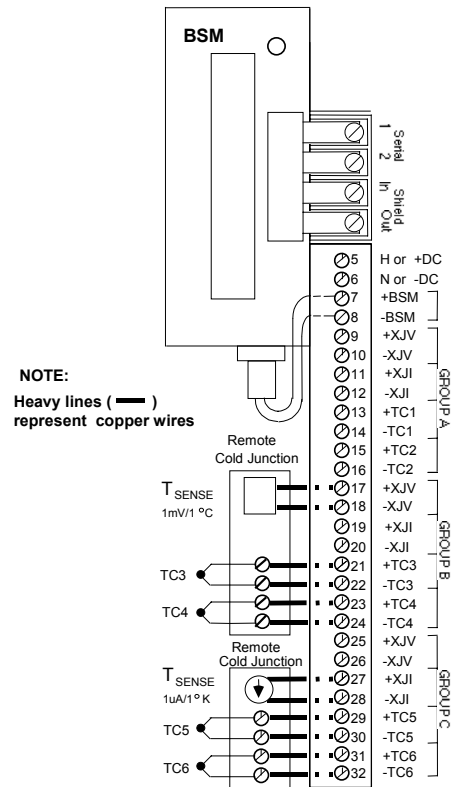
BSM

1 Serial 2
In Shield Out

5 H or +DC
6 N or -DC
7 +BSM
8 -BSM
9 +XJV
10 -XJV
11 +XJI
12 -XJI
13 +TC1
14 -TC1
15 +TC2
16 -TC2
GROUP A

17 +XJV
18 -XJV
19 +XJI
20 -XJI
21 +TC3
22 -TC3
23 +TC4
24 -TC4
GROUP B

25 +XJV
26 -XJV
27 +XJI
28 -XJI
29 +TC5
30 -TC5
31 +TC6
32 -TC6
GROUP C

NOTE:
Heavy lines ( ━ ) represent copper wires

Remote Cold Junction
$T_{SENSE}$
1mV/1 °C

TC3
TC4

Remote Cold Junction
$T_{SENSE}$
1uA/1° K

TC5
TC6